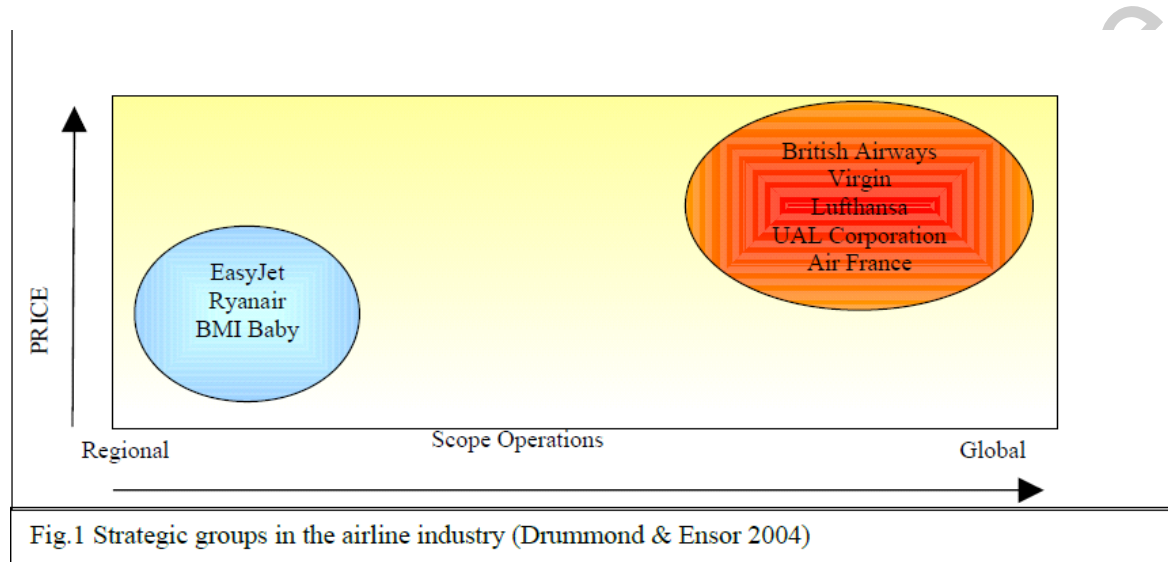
British Airways
Virgin
Lufthansa
UAL Corporation
Air France

EasyJet
Ryanair
BMI Baby

PRICE

Regional

Scope Operations

Global

Fig.1 Strategic groups in the airline industry (Drummond & Ensor 2004)